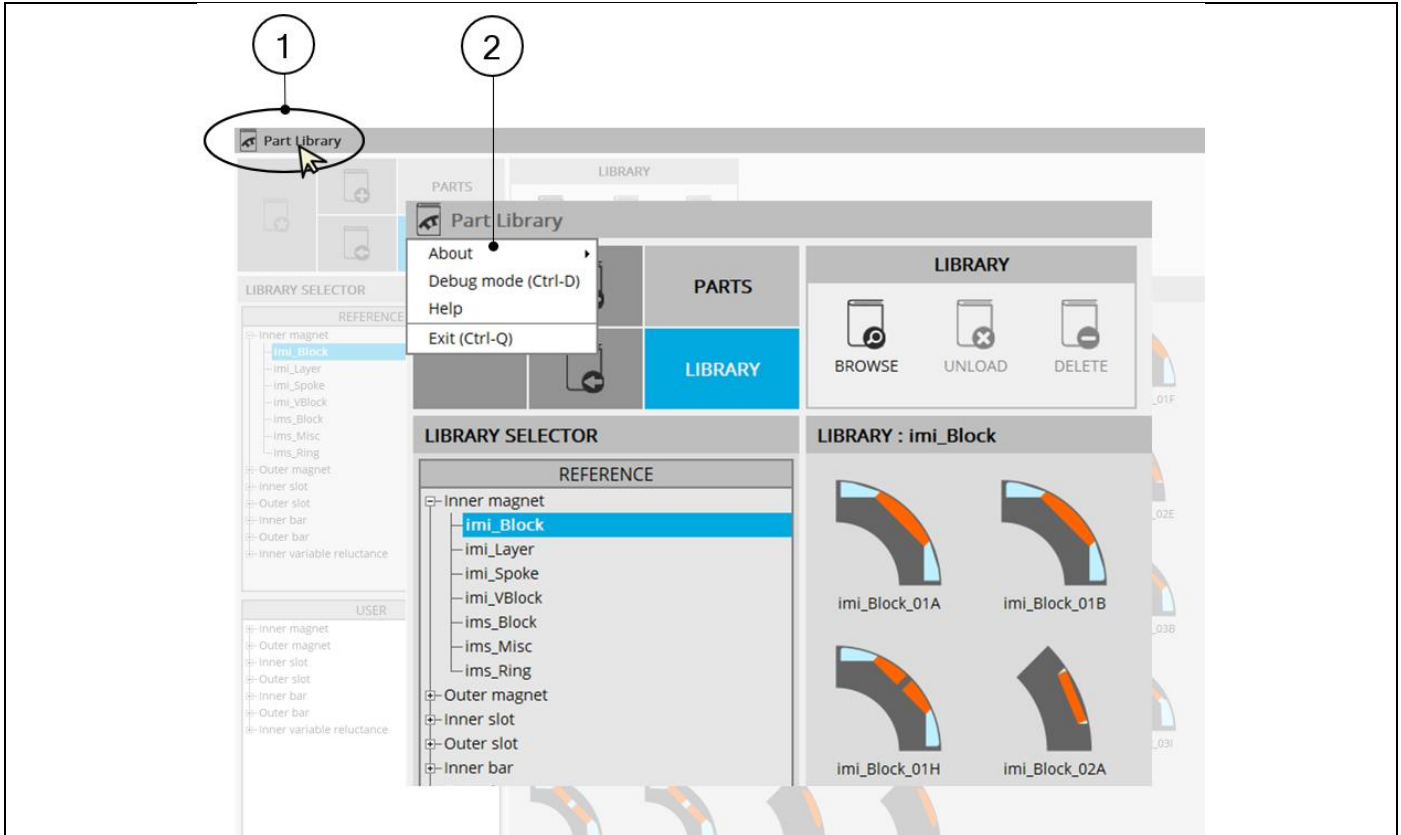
1

2

Part Library

PARTS

LIBRARY

LIBRARY SELECTOR

REFERENCE

Inner magnet
imi_Block
imi_Layer
imi_Spoke
imi_VBlock
ims_Block
ims_Misc
ims_Ring
Outer magnet
Inner slot
Outer slot
Inner bar
Outer bar
Inner variable reluctance

USER

Inner magnet
Outer magnet
Inner slot
Outer slot
Inner bar
Outer bar
Inner variable reluctance

Part Library

About
Debug mode (Ctrl-D)
Help
Exit (Ctrl-Q)

PARTS

LIBRARY

LIBRARY

BROWSE
UNLOAD
DELETE

LIBRARY SELECTOR

REFERENCE

Inner magnet
imi_Block
imi_Layer
imi_Spoke
imi_VBlock
ims_Block
ims_Misc
ims_Ring
Outer magnet
Inner slot
Outer slot
Inner bar

LIBRARY : imi_Block

imi_Block_01A
imi_Block_01B
imi_Block_01H
imi_Block_02A

01F
02E
03B
03I